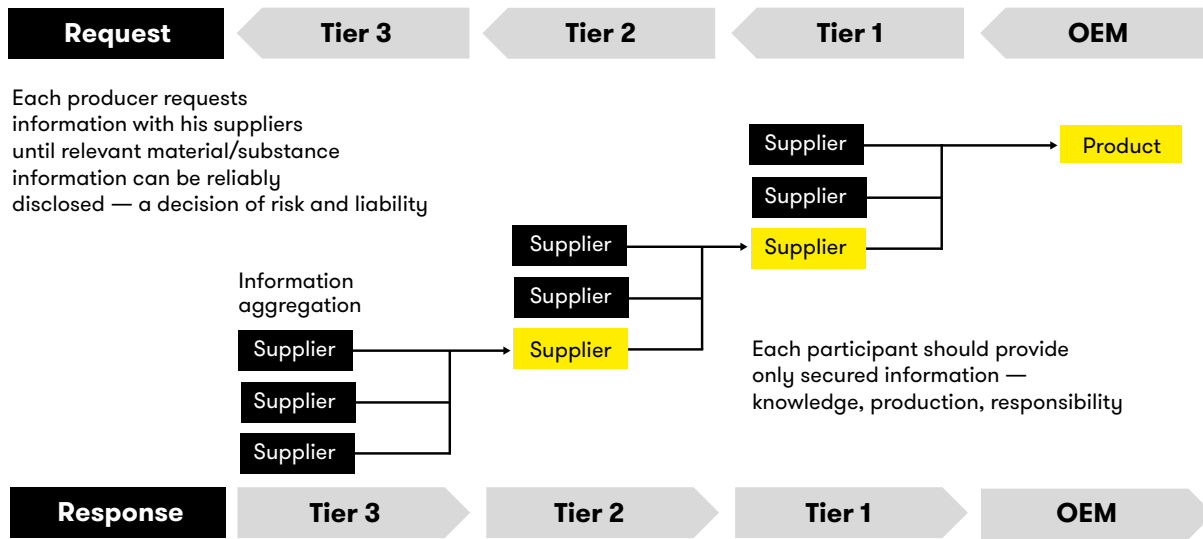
Request Tier 3 Tier 2 Tier 1 OEM

Each producer requests information with his suppliers until relevant material/substance information can be reliably disclosed — a decision of risk and liability

Supplier
Supplier
Supplier
Product

Supplier
Supplier
Supplier

Information aggregation

Supplier
Supplier
Supplier

Each participant should provide only secured information — knowledge, production, responsibility

Response Tier 3 Tier 2 Tier 1 OEM